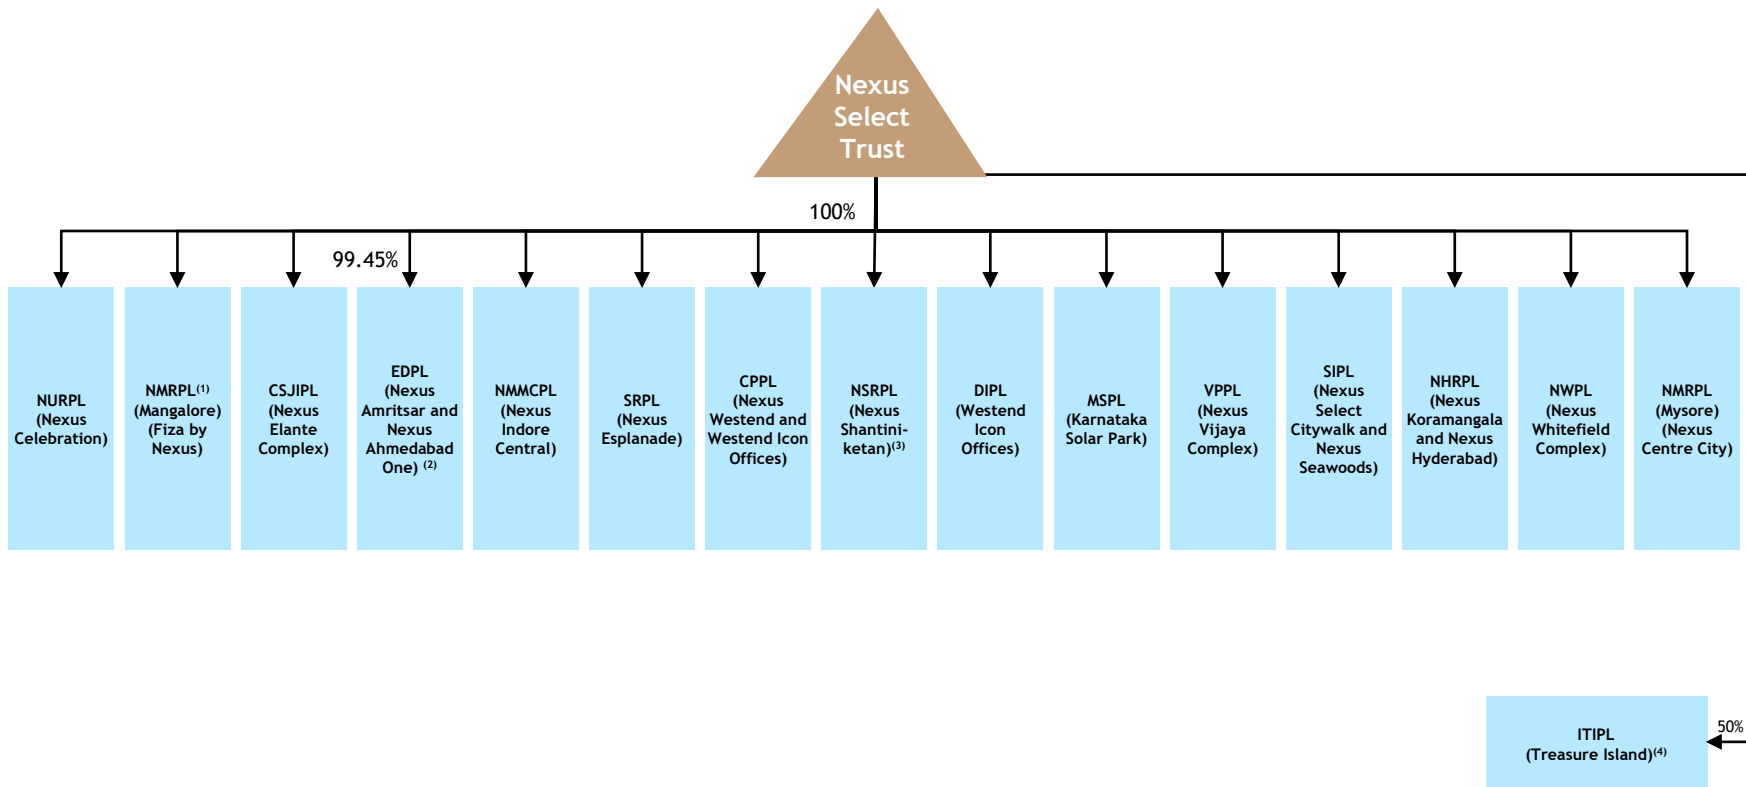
Nexus Select Trust

100%

99.45%

NURPL (Nexus Celebration)

NMRPL$^{(1)}$ (Mangalore) (Fiza by Nexus)

CSJIPL (Nexus Elante Complex)

EDPL (Nexus Amritsar and Nexus Ahmedabad One) $^{(2)}$

NMMCPL (Nexus Indore Central)

SRPL (Nexus Esplanade)

CPPL (Nexus Westend and Westend Icon Offices)

NSRPL (Nexus Shantiniketan)$^{(3)}$

DIPL (Westend Icon Offices)

MSPL (Karnataka Solar Park)

VPPL (Nexus Vijaya Complex)

SIPL (Nexus Select Citywalk and Nexus Seawoods)

NHRPL (Nexus Koramangala and Nexus Hyderabad)

NWPL (Nexus Whitefield Complex)

NMRPL (Mysore) (Nexus Centre City)

50%

ITIPL (Treasure Island)$^{(4)}$